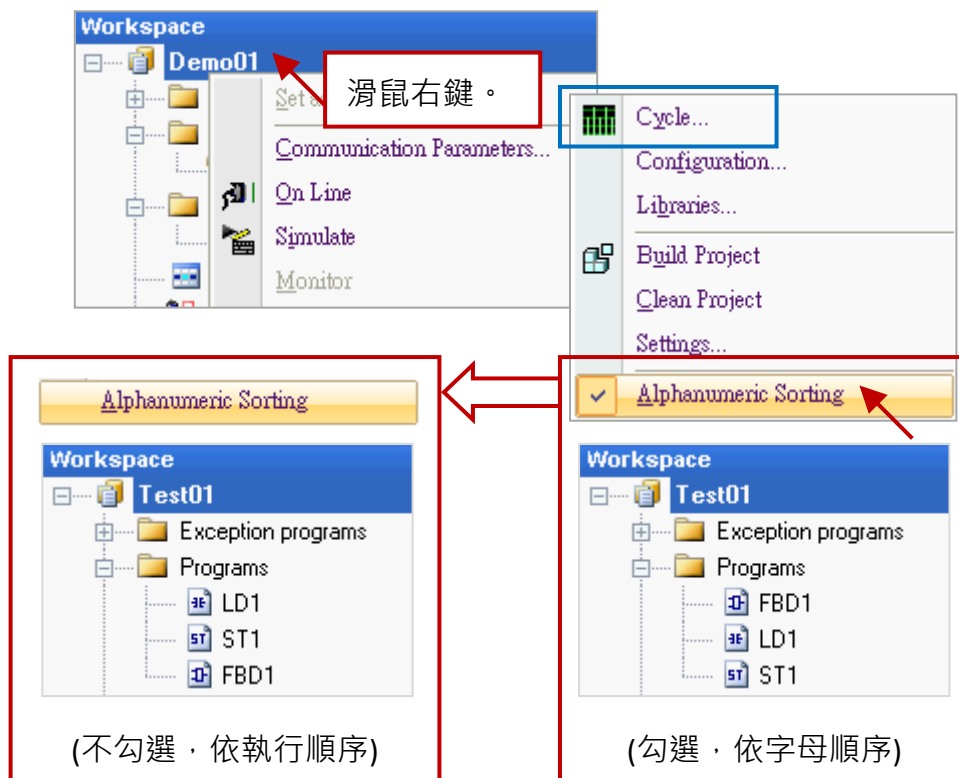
Workspace
Demo01
滑鼠右鍵。
Set a
Communication Parameters...
On Line
Simulate
Monitor

Cycle...
Configuration...
Libraries...
Build Project
Clean Project
Settings...
Alphanumeric Sorting

Alphanumeric Sorting
Workspace
Test01
Exception programs
Programs
LD1
ST1
FBD1
(不勾選，依執行順序)

Workspace
Test01
Exception programs
Programs
FBD1
LD1
ST1
(勾選，依字母順序)